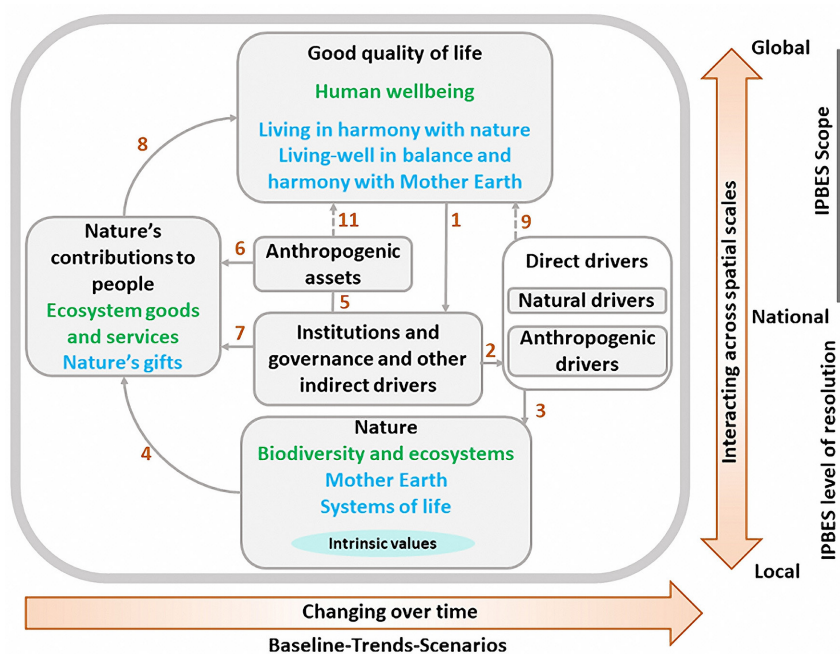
Good quality of life
Human wellbeing
Living in harmony with nature
Living-well in balance and harmony with Mother Earth

8

11

1

9

Nature's contributions to people
Ecosystem goods and services
Nature's gifts

6

Anthropogenic assets

5

Direct drivers
Natural drivers
Anthropogenic drivers

7

Institutions and governance and other indirect drivers

2

3

4

Nature
Biodiversity and ecosystems
Mother Earth
Systems of life
Intrinsic values

Global

National

Local

Interacting across spatial scales

IPBES Scope

IPBES level of resolution

Changing over time

Baseline-Trends-Scenarios